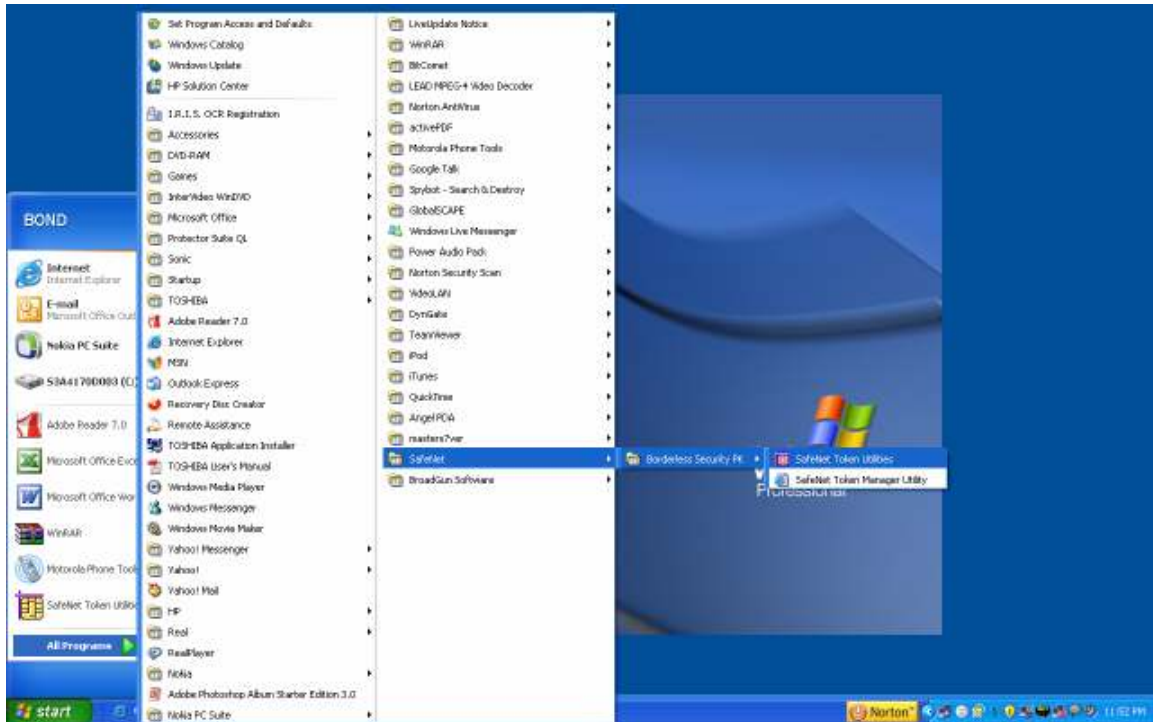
BOND

Internet
Internet Explorer

E-mail
Microsoft Office Out

Nokia PC Suite

S3A4170D003 (C:)

Adobe Reader 7.0

Microsoft Office Exc

Microsoft Office Wor

WinRAR

Motorola Phone Tool

SafeNet Token Utiliti

All Programs

Set Program Access and Defaults
Windows Catalog
Windows Update
HP Solution Center
I.R.I.S. OCR Registration
Accessories
DVD-RAM
Games
InterVideo WinDVD
Microsoft Office
Protector Suite QL
Sonic
Startup
TOSHIBA
Adobe Reader 7.0
Internet Explorer
MSN
Outlook Express
Recovery Disc Creator
Remote Assistance
TOSHIBA Application Installer
TOSHIBA User's Manual
Windows Media Player
Windows Messenger
Windows Movie Maker
Yahoo! Messenger
Yahoo!
Yahoo! Mail
HP
Real
RealPlayer
Nokia
Adobe Photoshop Album Starter Edition 3.0
Nokia PC Suite

LiveUpdate Notice
WinRAR
BitComet
LEAD MPEG-4 Video Decoder
Norton AntiVirus
activePDF
Motorola Phone Tools
Google Talk
Spybot - Search & Destroy
GlobalSCAPE
Windows Live Messenger
Power Audio Pack
Norton Security Scan
VideoLAN
DynGate
TeamViewer
iPod
iTunes
QuickTime
AngelPDA
masters7wr
SafeNet
BroadGun Software

Borderless Security PK

SafeNet Token Utilities
SafeNet Token Manager Utility

Professional

start

Norton

11:52 PM